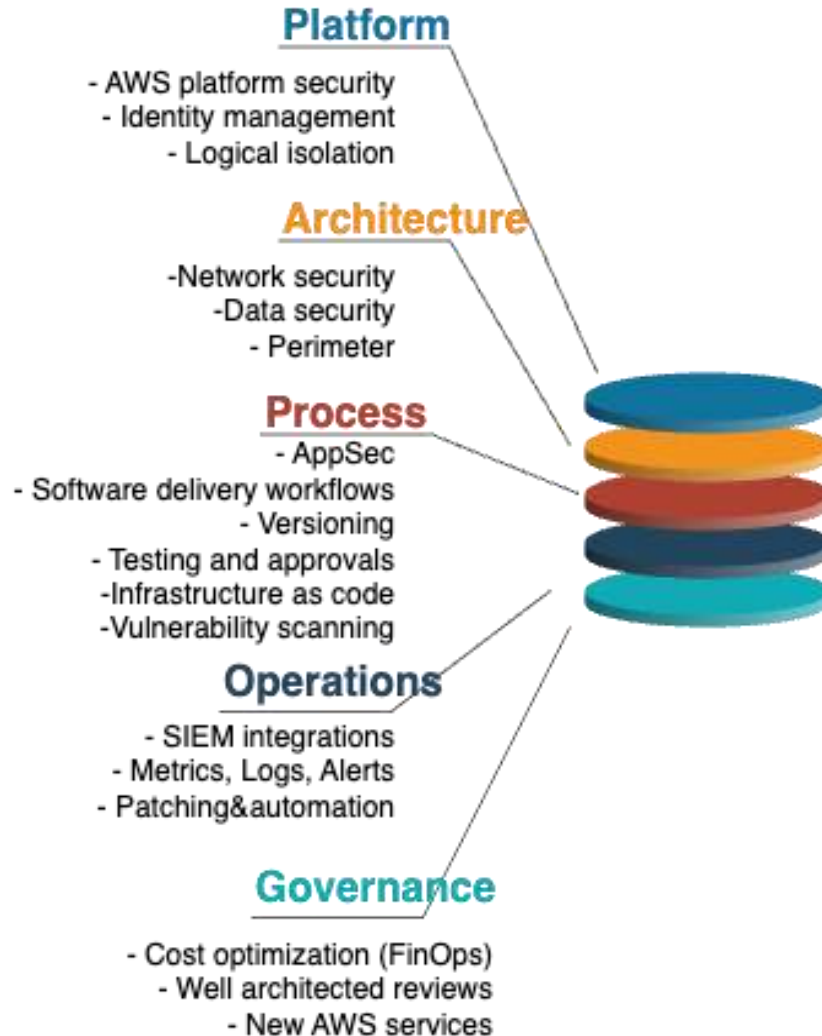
Platform

- AWS platform security
- Identity management
- Logical isolation

Architecture

-Network security
-Data security
- Perimeter

Process

- AppSec
- Software delivery workflows
- Versioning
- Testing and approvals
-Infrastructure as code
-Vulnerability scanning

Operations

- SIEM integrations
- Metrics, Logs, Alerts
- Patching&automation

Governance

- Cost optimization (FinOps)
- Well architected reviews
- New AWS services